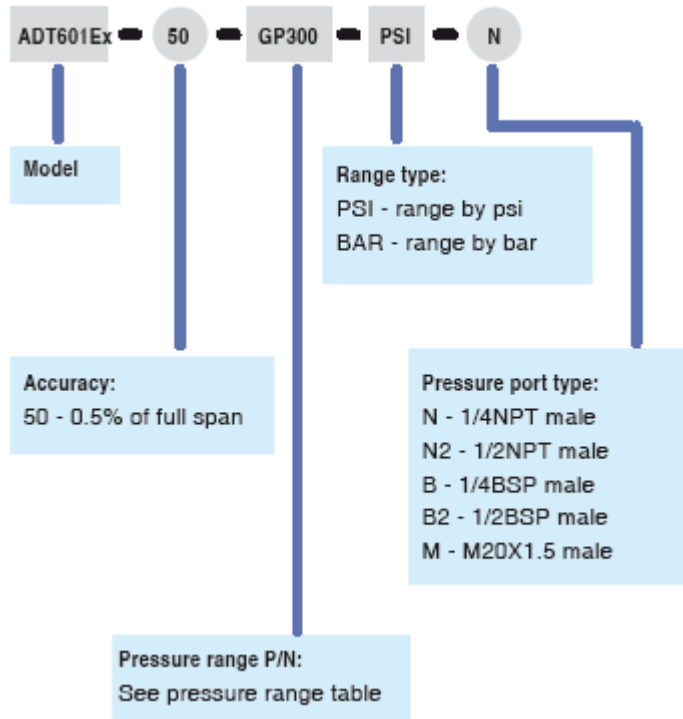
ADT601Ex - 50 - GP300 - PSI - N

Model

Range type:
PSI - range by psi
BAR - range by bar

Accuracy:
50 - 0.5% of full span

Pressure port type:
N - 1/4NPT male
N2 - 1/2NPT male
B - 1/4BSP male
B2 - 1/2BSP male
M - M20X1.5 male

Pressure range P/N:
See pressure range table